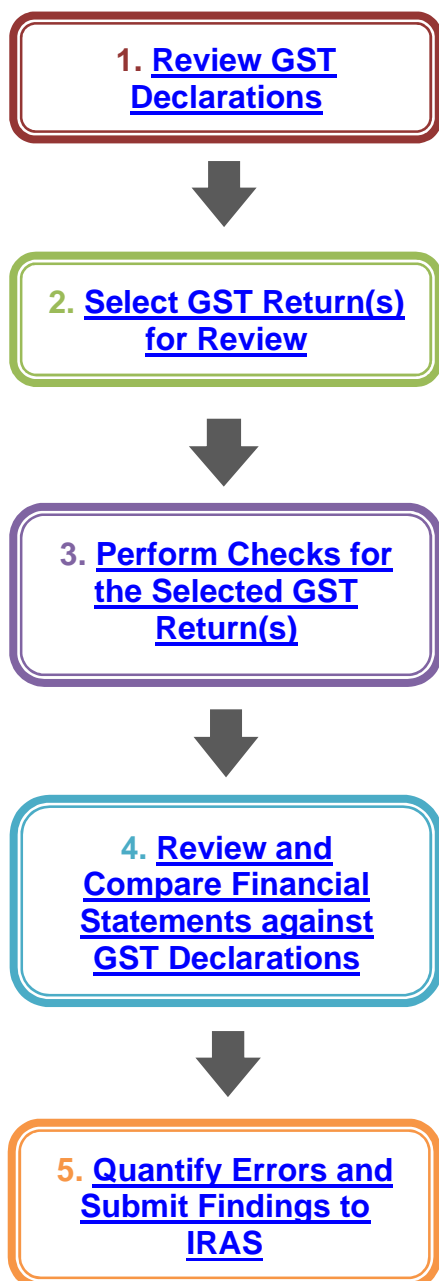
1. Review GST Declarations

2. Select GST Return(s) for Review

3. Perform Checks for the Selected GST Return(s)

4. Review and Compare Financial Statements against GST Declarations

5. Quantify Errors and Submit Findings to IRAS